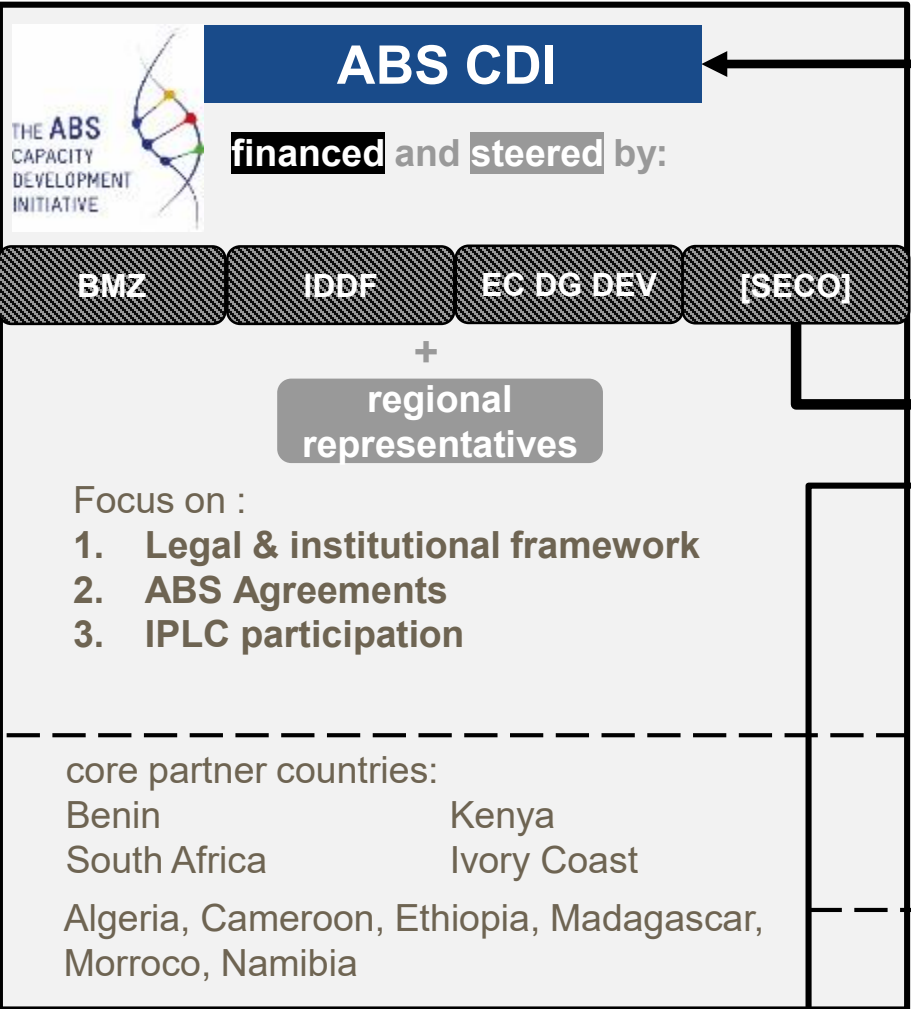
THE ABS CAPACITY DEVELOPMENT INITIATIVE

ABS CDI

financed and steered by:

BMZ

IDDF

EC DG DEV

[SECO]

+

regional representatives

Focus on :
1. Legal & institutional framework
2. ABS Agreements
3. IPLC participation

core partner countries:
Benin
South Africa
Kenya
Ivory Coast

Algeria, Cameroon, Ethiopia, Madagascar, Morroco, Namibia